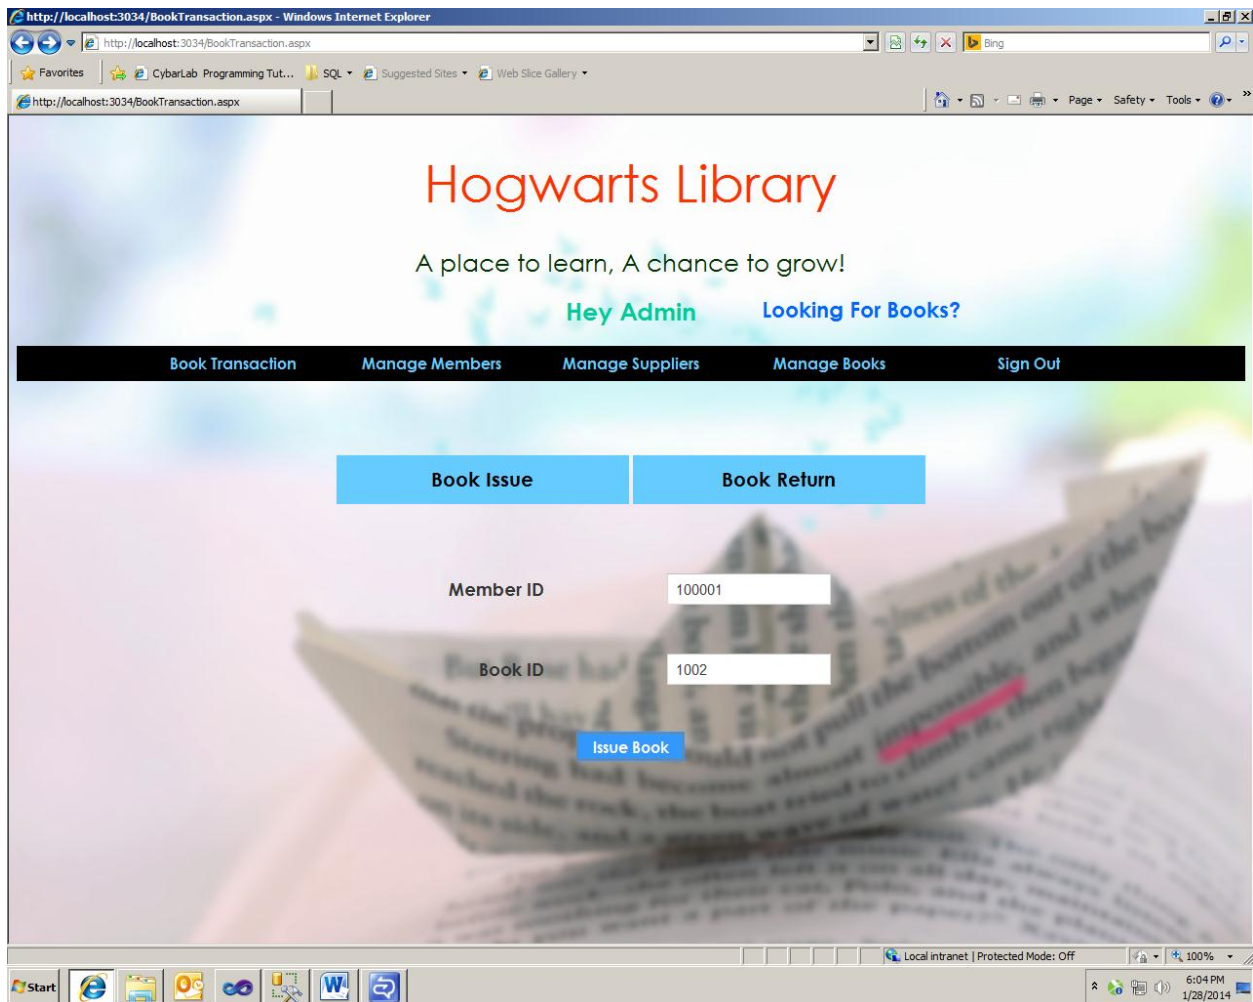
http://localhost:3034/BookTransaction.aspx - Windows Internet Explorer

http://localhost:3034/BookTransaction.aspx

Bing

Favorites | CybarLab Programming Tut... | SQL | Suggested Sites | Web Slice Gallery

http://localhost:3034/BookTransaction.aspx

Page | Safety | Tools

Hogwarts Library

A place to learn, A chance to grow!

Hey Admin   Looking For Books?

Book Transaction | Manage Members | Manage Suppliers | Manage Books | Sign Out

Book Issue | Book Return

Member ID 100001

Book ID 1002

Issue Book

Local intranet | Protected Mode: Off | 100%

Start

6:04 PM
1/28/2014